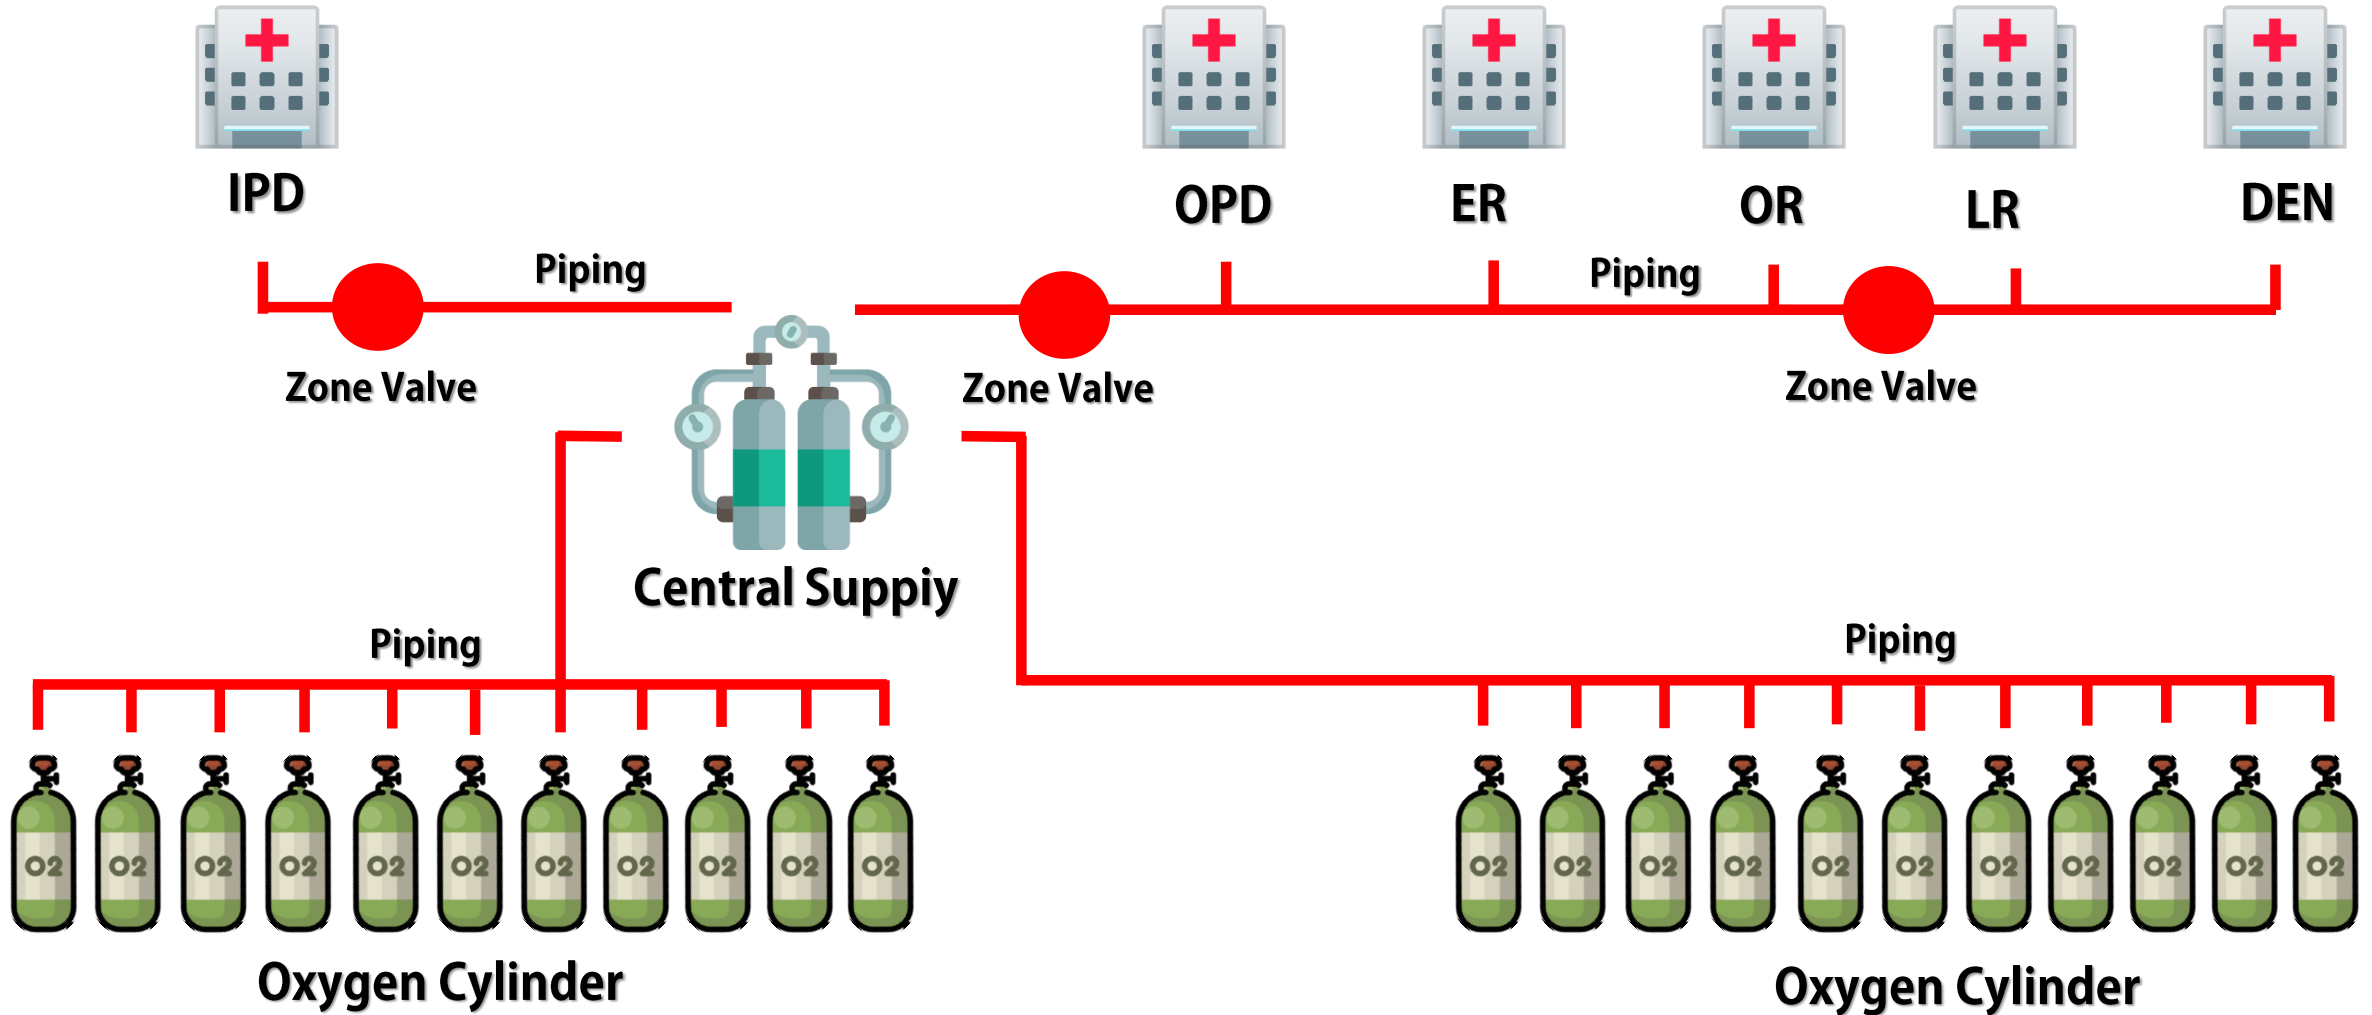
IPD

OPD

ER

OR

LR

DEN

Piping

Piping

Zone Valve

Zone Valve

Zone Valve

Central Suppiy

Piping

Piping

O2 O2 O2 O2 O2 O2 O2 O2 O2 O2 O2

O2 O2 O2 O2 O2 O2 O2 O2 O2 O2 O2

Oxygen Cylinder

Oxygen Cylinder